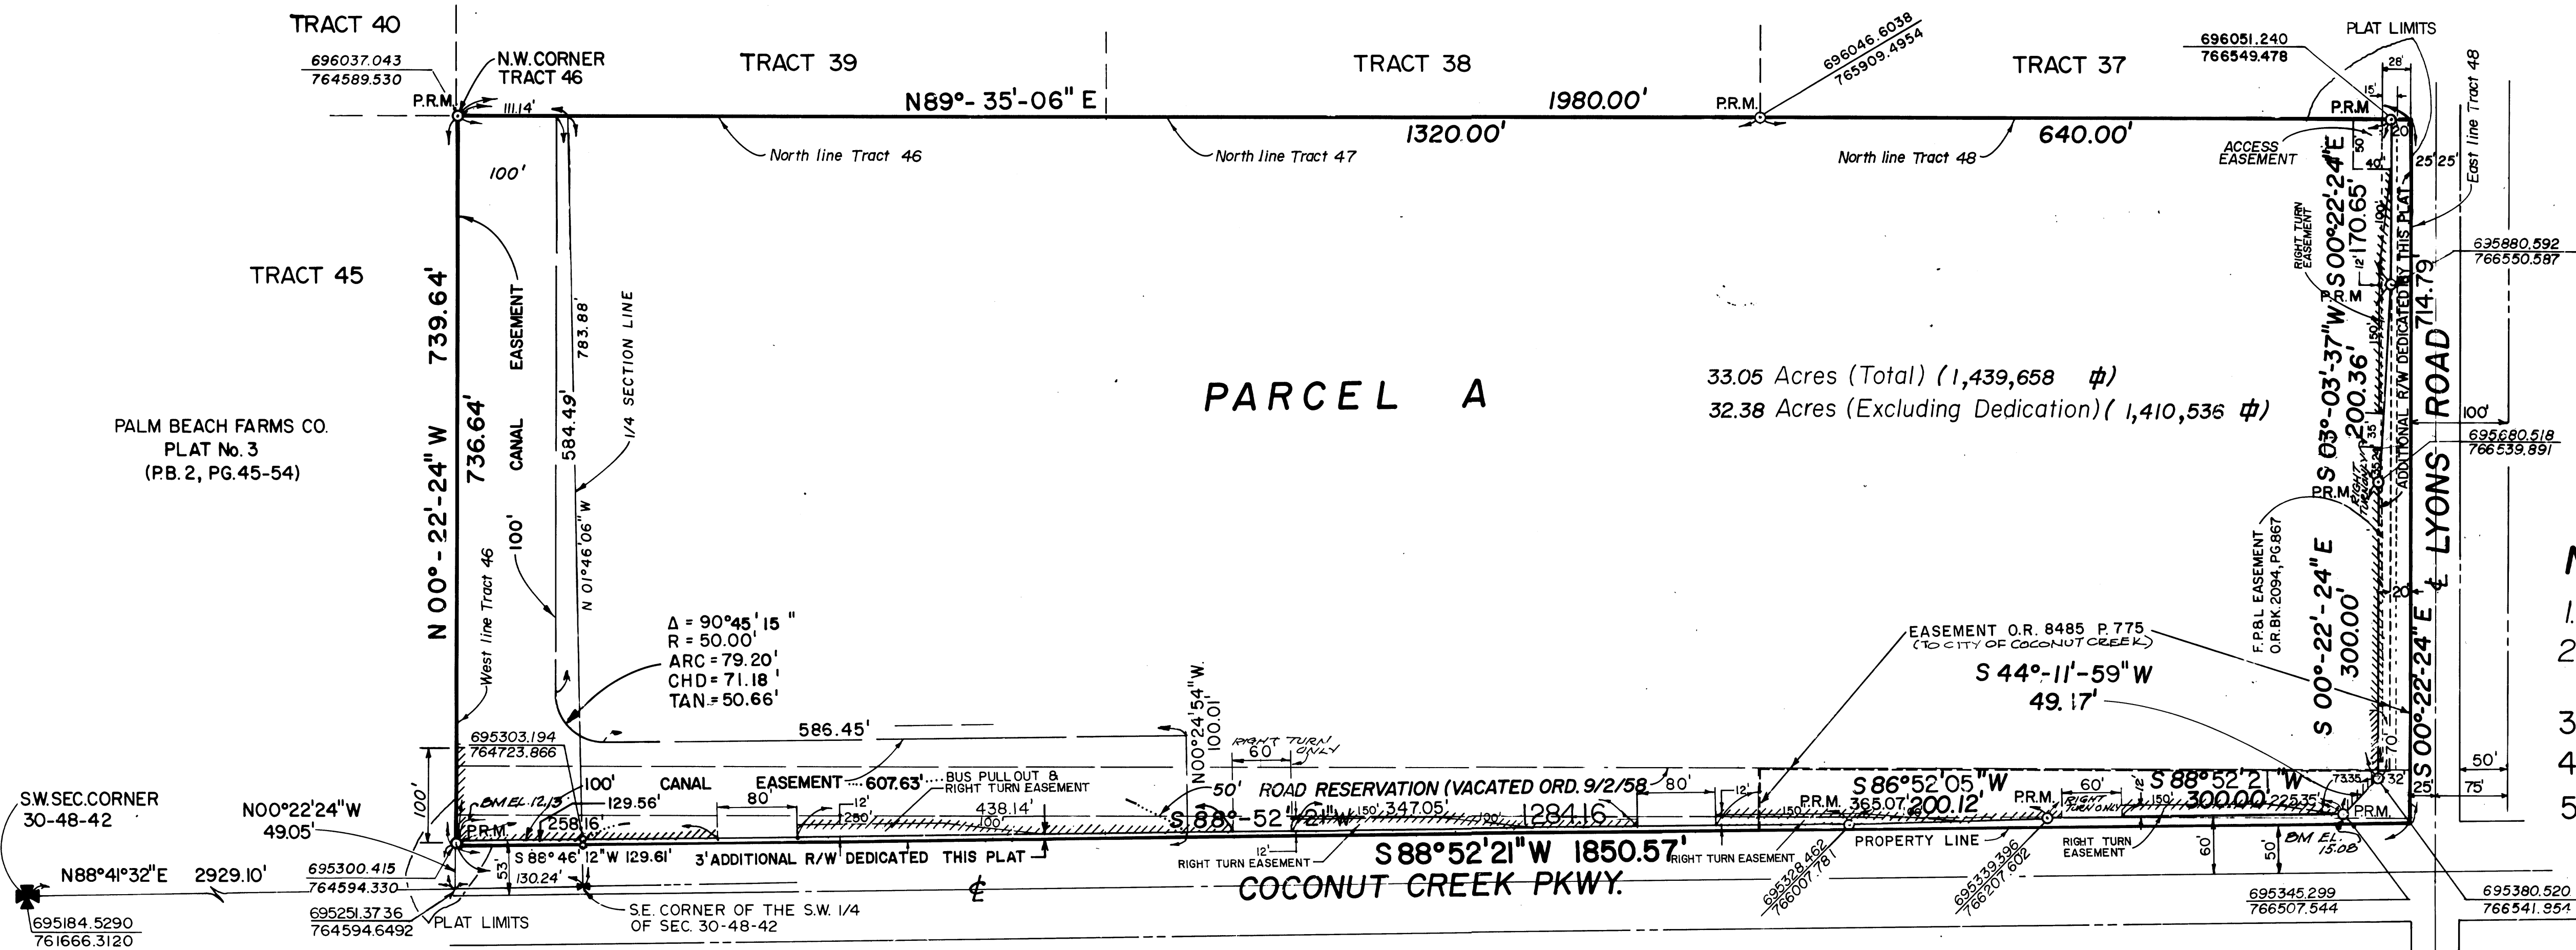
TRACT 40

696037.043
764589.530

P.R.M.

N.W. CORNER
TRACT 46

111.14'

TRACT 39

N89°-35'-06" E

TRACT 38

1980.00'

1320.00'

P.R.M.

696046.6038
765909.4954

TRACT 37

640.00'

696051.240
766549.478

PLAT LIMITS

28'
15'
P.R.M
20
50
40

North line Tract 46

North line Tract 47

North line Tract 48

ACCESS
EASEMENT

25' 25'
East line Tract 48

100'

TRACT 45

739.64'

EASEMENT

783.88'

1/4 SECTION LINE

RIGHT TURN
EASEMENT

S 00°22'24" E
170.65'
12'

695880.592
766550.587

P.R.M

PARCEL A

33.05 Acres (Total) (1,439,658 ф)
32.38 Acres (Excluding Dedication) (1,410,536 ф)

S 03°-03'-37" W
200.36'
150
35'

ADDITIONAL R/W DEDICATED BY THIS PLAT

714.79'
ROAD

100'

695080.518
766539.891

LYONS

PALM BEACH FARMS CO.
PLAT No. 3
(P.B. 2, PG. 45-54)

N 00°-22'-24" W

736.64'

CANAL

584.49'

100'

N 01°46'06" W

P.R.M.
RIGHT TURN

F.P.&L EASEMENT
O.R. BK. 2094, PG 867

S 00°-22'-24" E
300.00'

S 00°-22'-24" E

West line Tract 46

Δ = 90°45'15"
R = 50.00'
ARC = 79.20'
CHD = 71.18'
TAN = 50.66'

EASEMENT O.R. 8485 P. 775
(TO CITY OF COCONUT CREEK)

S 44°-11'-59" W
49.17'

586.45'

N00°24'54" W.
100.01'

RIGHT TURN ONLY
60'

70'

695303.194
764723.866

100'

100'

CANAL

EASEMENT

607.63'

BUS PULLOUT &
RIGHT TURN EASEMENT

50'

ROAD RESERVATION (VACATED ORD. 9/2/58)

80'

S 86°52'05" W
200.12'

60'
RIGHT TURN ONLY

S 88°52'21" W
300.00'

73.35'
32'
25'

50'
75'

BM EL. 12.13

129.56'

80'

12'
250

438.14'

100'

S 88°-52'-21" W

150'
347.05'

100'

1284.16'

12'

150

P.R.M.
365.07'

P.R.M.

150'

225.35'

P.R.M.

S.W. SEC. CORNER
30-48-42

N00°22'24" W
49.05'

P.R.M.

258.16'

S 88°46'12" W 129.61'

3' ADDITIONAL R/W DEDICATED THIS PLAT

12'
RIGHT TURN EASEMENT

S 88°52'21" W 1850.57'

RIGHT TURN EASEMENT

PROPERTY LINE

RIGHT TURN
EASEMENT

60'

50'

BM EL. 15.08

N88°41'32" E 2929.10'

695300.415
764594.330

53'

130.24'

℄

COCONUT CREEK PKWY.

695328.462
766007.781

695339.396
766207.602

695345.299
766507.544

695380.520
766541.954

695184.5290
761666.3120

695251.37 36
764594.6492

PLAT LIMITS

S.E. CORNER OF THE S.W. 1/4
OF SEC. 30-48-42

N
1.
2
3
4
5